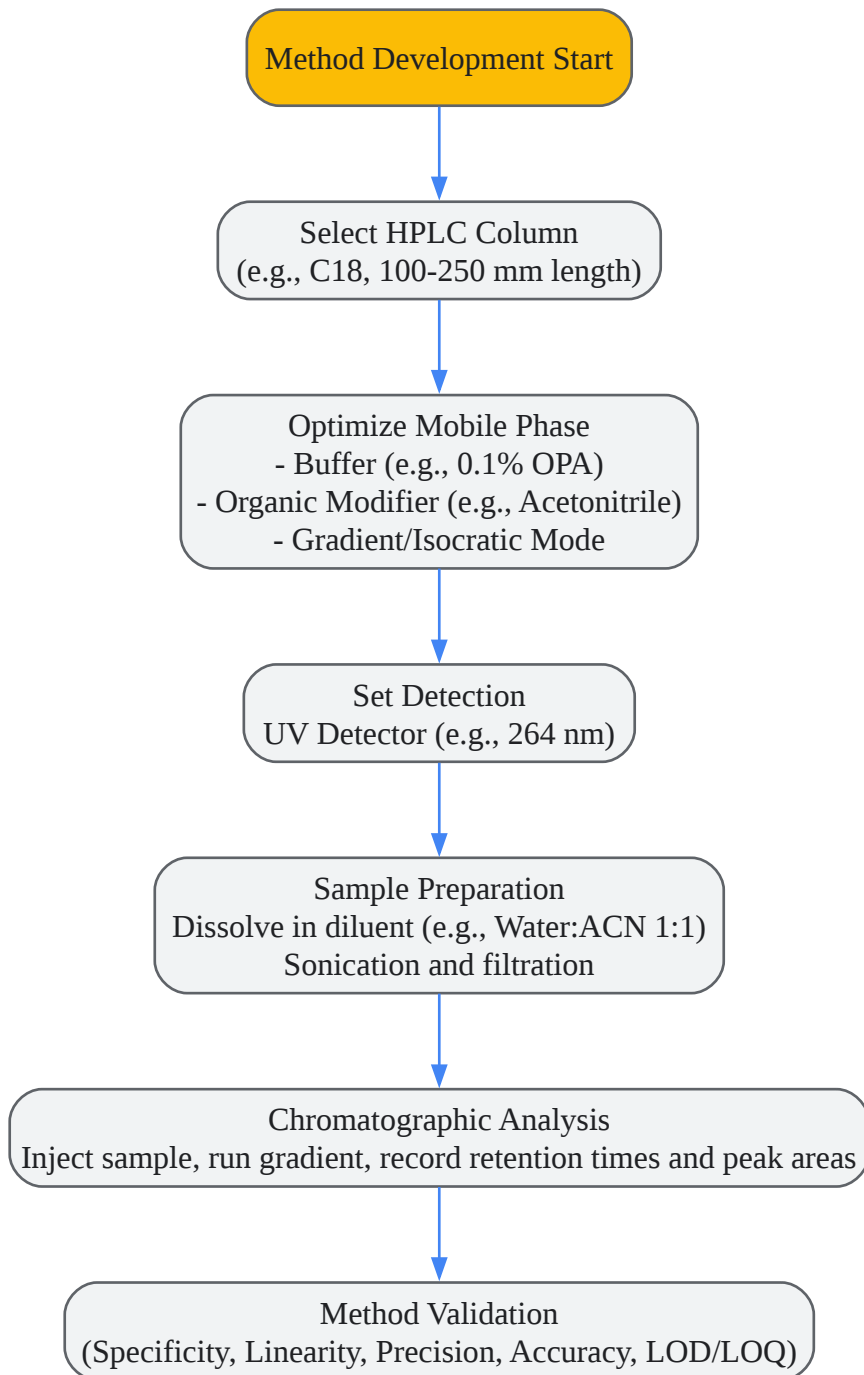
Method Development Start

Select HPLC Column
(e.g., C18, 100-250 mm length)

Optimize Mobile Phase
- Buffer (e.g., 0.1% OPA)
- Organic Modifier (e.g., Acetonitrile)
- Gradient/Isocratic Mode

Set Detection
UV Detector (e.g., 264 nm)

Sample Preparation
Dissolve in diluent (e.g., Water:ACN 1:1)
Sonication and filtration

Chromatographic Analysis
Inject sample, run gradient, record retention times and peak areas

Method Validation
(Specificity, Linearity, Precision, Accuracy, LOD/LOQ)